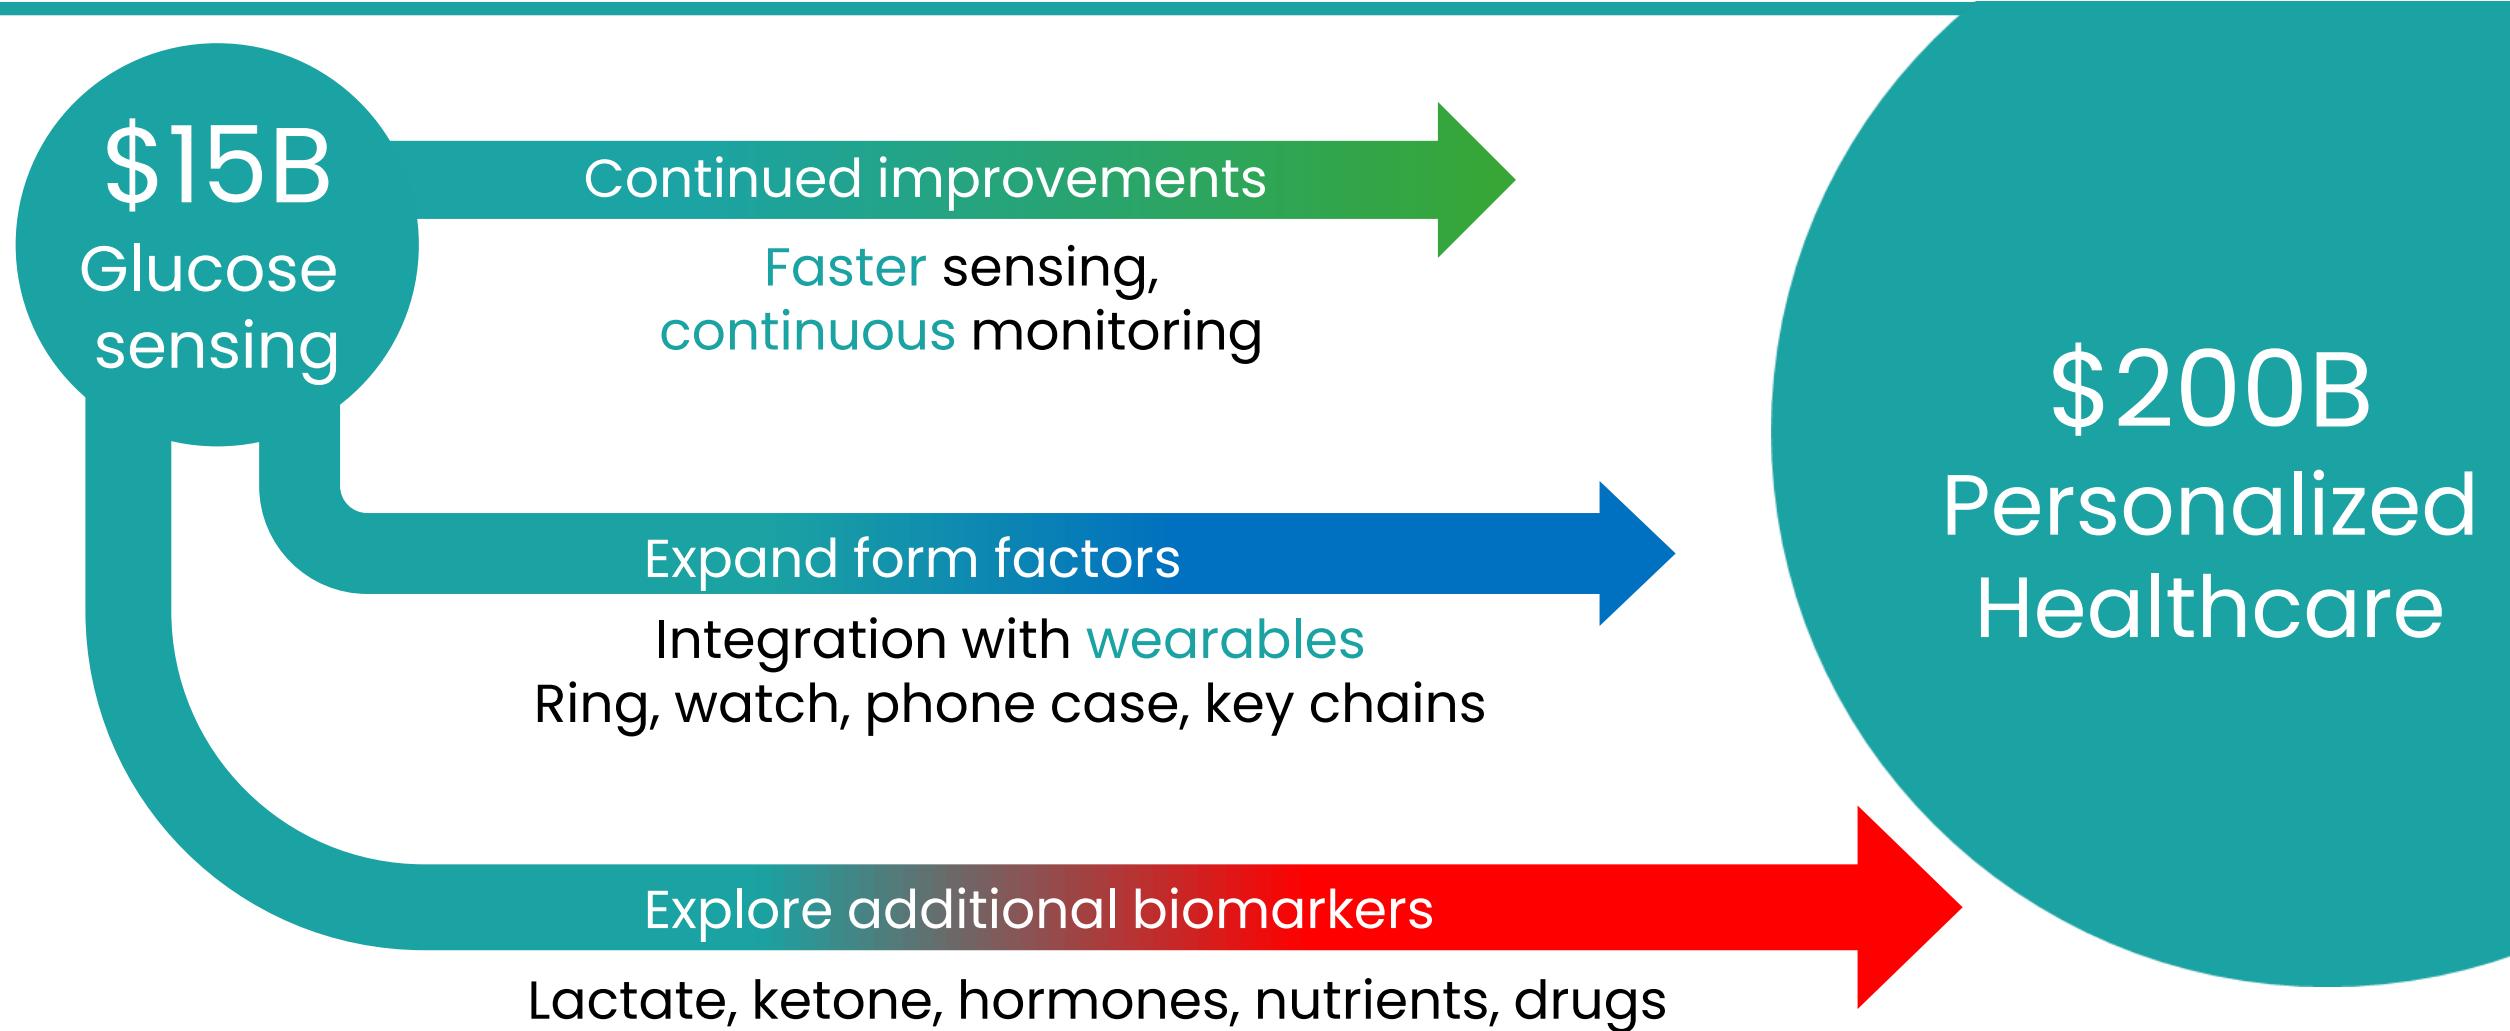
$15B
Glucose sensing

Continued improvements

Faster sensing,
continuous monitoring

Expand form factors

Integration with wearables
Ring, watch, phone case, key chains

Explore additional biomarkers

Lactate, ketone, hormones, nutrients, drugs

$200B
Personalized Healthcare